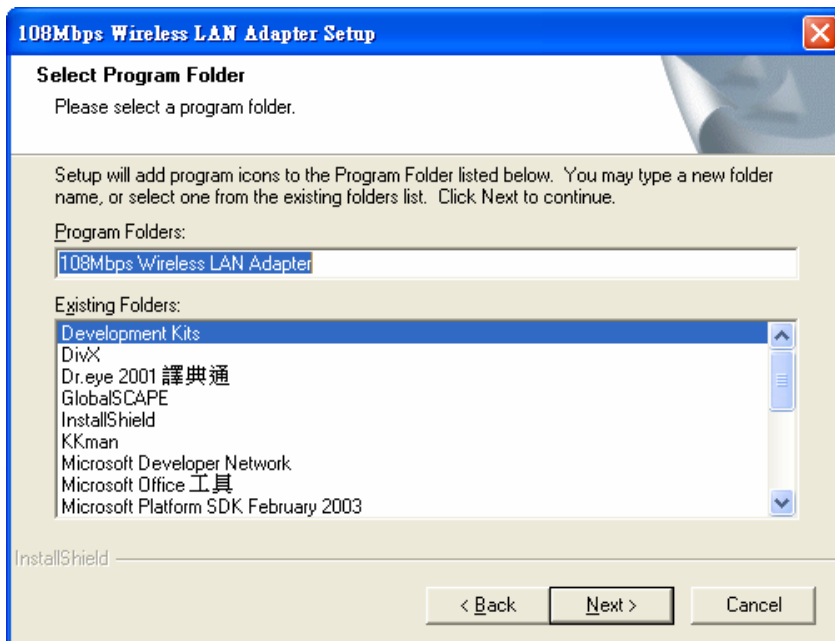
108Mbps Wireless LAN Adapter Setup

Select Program Folder
Please select a program folder.

Setup will add program icons to the Program Folder listed below. You may type a new folder name, or select one from the existing folders list. Click Next to continue.

Program Folders:
108Mbps Wireless LAN Adapter

Existing Folders:
Development Kits
DivX
Dr.eye 2001 譯典通
GlobalSCAPE
InstallShield
KKman
Microsoft Developer Network
Microsoft Office 工具
Microsoft Platform SDK February 2003

InstallShield

< Back
Next >
Cancel